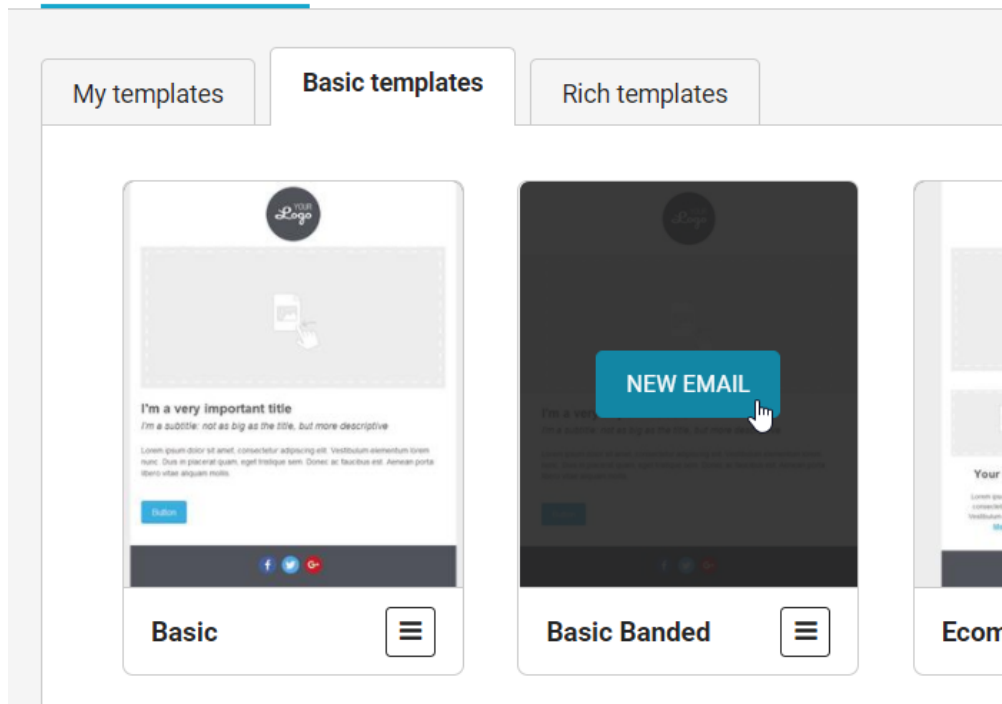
My templates

Basic templates

Rich templates

YOUR Logo

I'm a very important title

I'm a subtitle: not as big as the title, but more descriptive

Lorem ipsum dolor sit amet, consectetur adipiscing elit. Vestibulum elementum lorem nunc. Duis in placerat quam, eget tristique sem. Donec ac faucibus elit. Aenean porta liber vitae aliquam mollis.

Button

Basic

NEW EMAIL

I'm a very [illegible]

I'm a subtitle: not as big as the title, but more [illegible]

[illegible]

Basic Banded

Your

Lorem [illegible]

Ecom